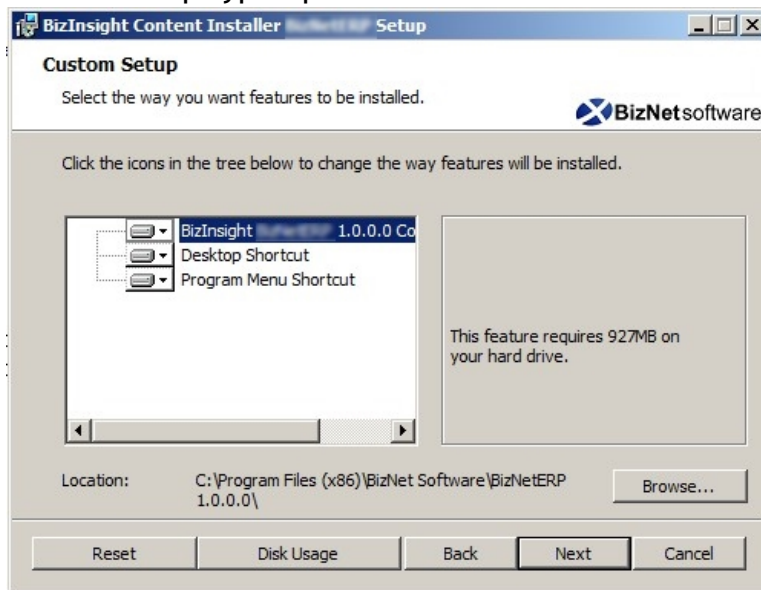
BizInsight Content Installer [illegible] Setup

Custom Setup

Select the way you want features to be installed.

BizNetsoftware

Click the icons in the tree below to change the way features will be installed.

BizInsight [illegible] 1.0.0.0 Co
Desktop Shortcut
Program Menu Shortcut

This feature requires 927MB on your hard drive.

Location: C:\Program Files (x86)\BizNet Software\BizNetERP 1.0.0.0\

Browse...

Reset
Disk Usage
Back
Next
Cancel